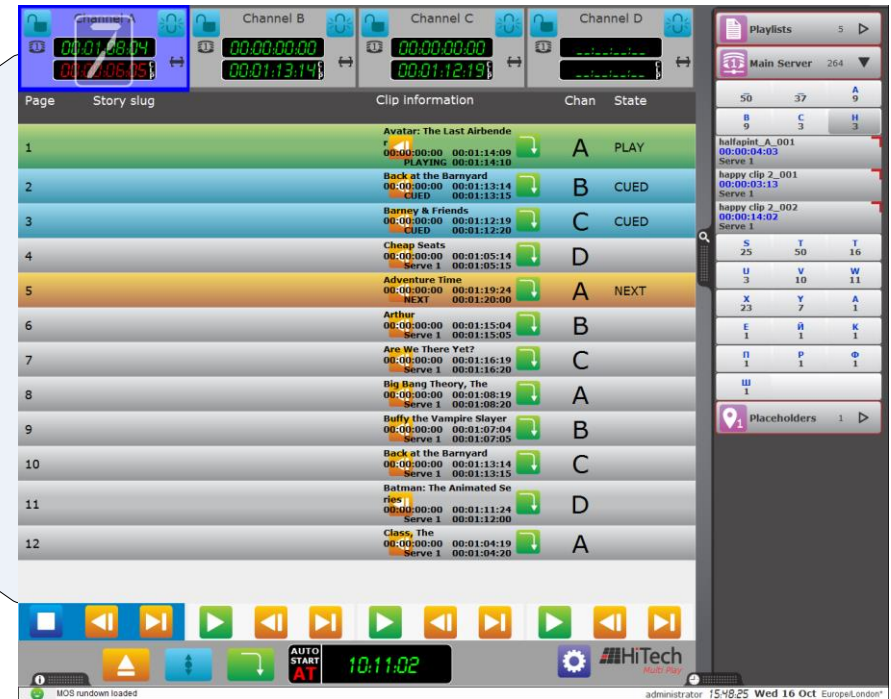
Channel A
7
00:01:08:04
00:00:06:05

Channel B
00:00:00:00
00:01:13:14

Channel C
00:00:00:00
00:01:12:19

Channel D

Playlists 5
Main Server 264

| Page | Story slug | Clip information | Chan | State |
|---|---|---|---|---|
| 1 | | Avatar: The Last Airbender 00:00:00:00 00:01:14:09 PLAYING 00:01:14:10 | A | PLAY |
| 2 | | Back at the Barnyard 00:00:00:00 00:01:13:14 CUED 00:01:13:15 | B | CUED |
| 3 | | Barney & Friends 00:00:00:00 00:01:12:19 CUED 00:01:12:20 | C | CUED |
| 4 | | Cheap Seats 00:00:00:00 00:01:05:14 Serve 1 00:01:05:15 | D | |
| 5 | | Adventure Time 00:00:00:00 00:01:19:24 NEXT 00:01:20:00 | A | NEXT |
| 6 | | Arthur 00:00:00:00 00:01:15:04 Serve 1 00:01:15:05 | B | |
| 7 | | Are We There Yet? 00:00:00:00 00:01:16:19 Serve 1 00:01:16:20 | C | |
| 8 | | Big Bang Theory, The 00:00:00:00 00:01:08:19 Serve 1 00:01:08:20 | A | |
| 9 | | Buffy the Vampire Slayer 00:00:00:00 00:01:07:04 Serve 1 00:01:07:05 | B | |
| 10 | | Back at the Barnyard 00:00:00:00 00:01:13:14 Serve 1 00:01:13:15 | C | |
| 11 | | Batman: The Animated Series 00:00:00:00 00:01:11:24 Serve 1 00:01:12:00 | D | |
| 12 | | Class, The 00:00:00:00 00:01:04:19 Serve 1 00:01:04:20 | A | |

| 50 | 37 | A 9 |
|---|---|---|
| B 9 | C 3 | H 3 |

halfpint_A_001 00:00:04:03 Serve 1
happy clip 2_001 00:00:03:13 Serve 1
happy clip 2_002 00:00:14:02 Serve 1

| S 25 | T 50 | T 16 |
|---|---|---|
| U 3 | V 10 | W 11 |
| X 23 | Y 7 | A 1 |
| E 1 | Й 1 | К 1 |
| П 1 | Р 1 | Ф 1 |
| Ш 1 | | |

Placeholders 1

AUTO START AT
10:11:02
HiTech Multi Play

MOS rundown loaded
administrator 15:48:25 Wed 16 Oct Europe/London*